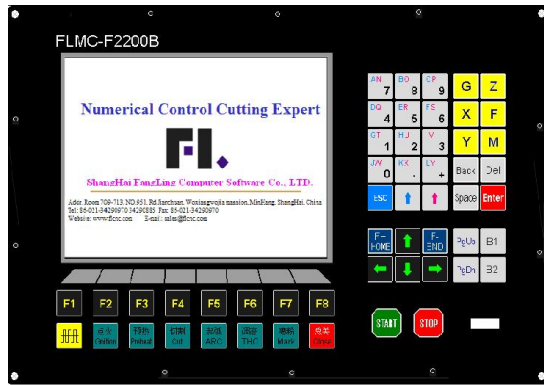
FLMC-F2200B

Numerical Control Cutting Expert

ShangHai FangLing Computer Software Co., LTD.

Adr: Room 709-713 NO.951, Rd.Jianchuan, Wuxiangyoujia mansion, MinHang, ShangHai, China
Tel: 86-021-34296970 34290885 Fax: 86-021-34290970
Website: www.flcnc.com E-mail: sales@flcnc.com

| AN 7 | BO 8 | CP 9 | G | Z |
|---|---|---|---|---|
| DQ 4 | ER 5 | FS 6 | X | F |
| GT 1 | HJ 2 | IV 3 | Y | M |
| J/V 0 | KX . | LY + | Back | Del |
| ESC | ↑ | ↑ | Space | Enter |

F-HOME ↑ F-END PgUp B1
← ↓ → PgDn B2

F1 F2 F3 F4 F5 F6 F7 F8

开孔 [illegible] Cutfire 预热 Preheat 切割 Cut 起弧 ARC 调高 THC 画线 Mark 急关 Close

START STOP